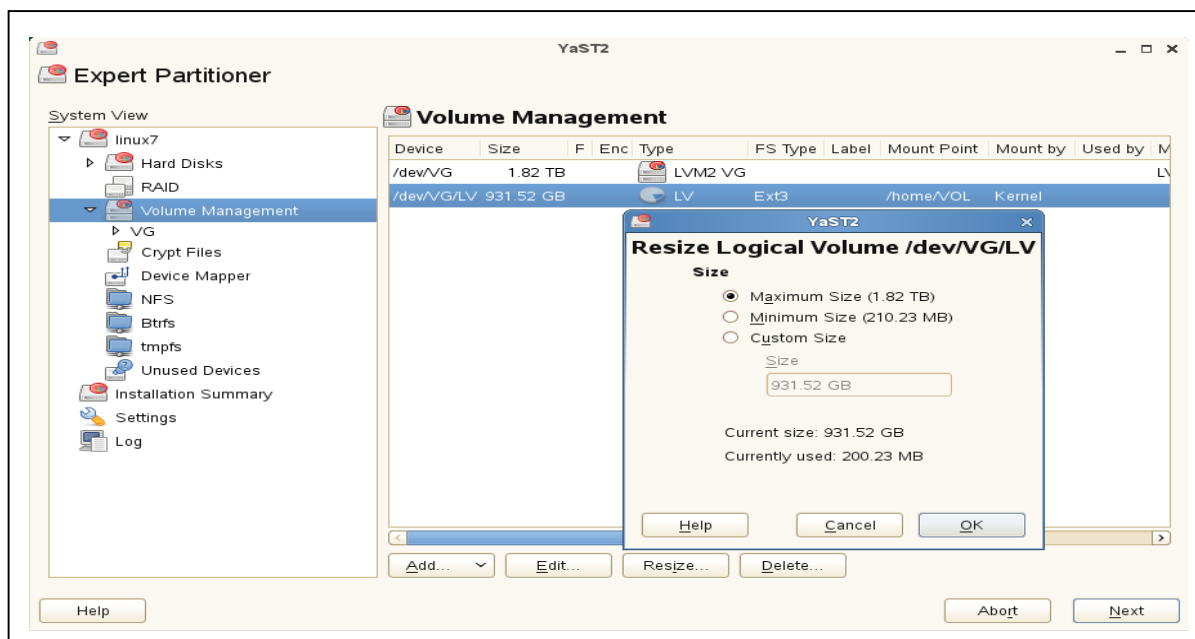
YaST2

Expert Partitioner

System View

linux7
Hard Disks
RAID
Volume Management
VG
Crypt Files
Device Mapper
NFS
Btrfs
tmpfs
Unused Devices
Installation Summary
Settings
Log

Volume Management

| Device | Size | F | Enc | Type | FS Type | Label | Mount Point | Mount by | Used by | M |
|---|---|---|---|---|---|---|---|---|---|---|
| /dev/VG | 1.82 TB | | | LVM2 VG | | | | | | LV |
| /dev/VG/LV | 931.52 GB | | | LV | Ext3 | | /home/VOL | Kernel | | |

YaST2

Resize Logical Volume /dev/VG/LV

Size

Maximum Size (1.82 TB)
Minimum Size (210.23 MB)
Custom Size

Size
931.52 GB

Current size: 931.52 GB
Currently used: 200.23 MB

Help
Cancel
OK

Add...
Edit...
Resize...
Delete...

Help
Abort
Next